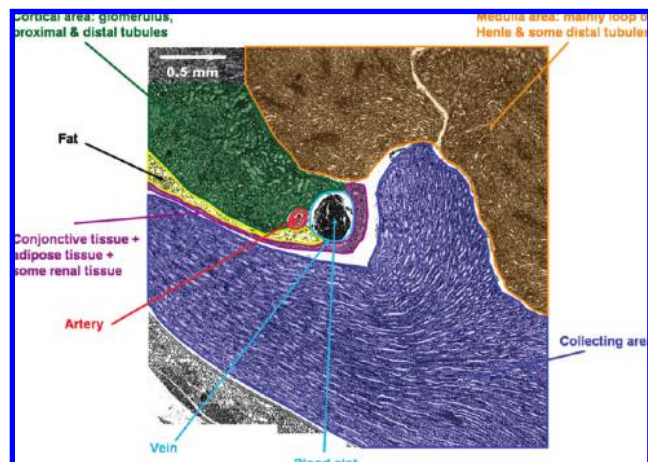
Cortical area: glomerulus, proximal & distal tubules

0.5 mm

Medulla area: mainly loop o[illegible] Henle & some distal tubule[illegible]

Fat

Conjonctive tissue + adipose tissue + some renal tissue

Artery

Collecting are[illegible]

Vein

Blood clot